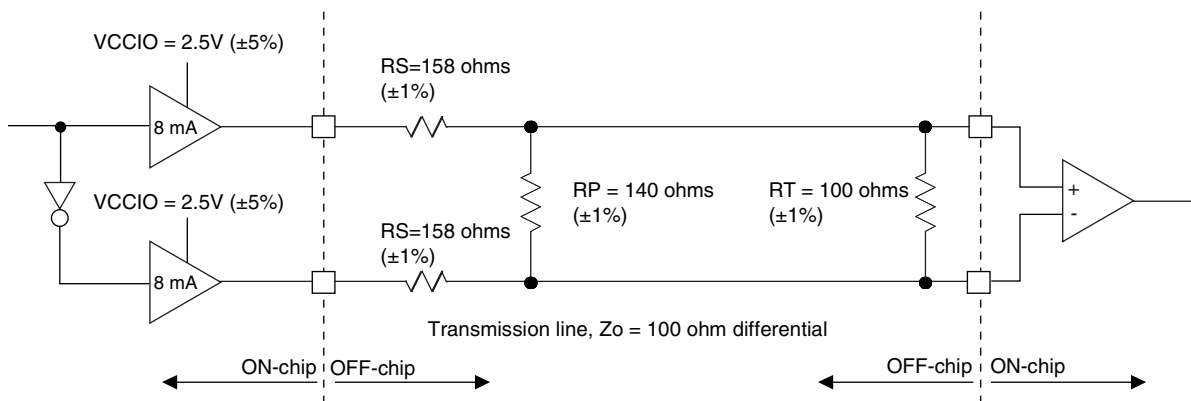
VCCIO = 2.5V (±5%)

8 mA

VCCIO = 2.5V (±5%)

8 mA

RS=158 ohms (±1%)

RS=158 ohms (±1%)

RP = 140 ohms (±1%)

RT = 100 ohms (±1%)

+

-

Transmission line, Zo = 100 ohm differential

ON-chip OFF-chip

OFF-chip ON-chip